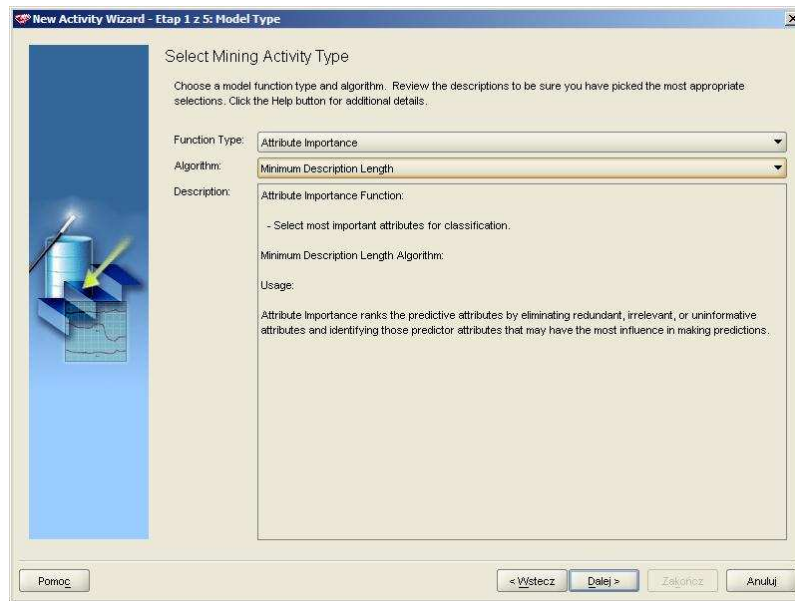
New Activity Wizard - Etap 1 z 5: Model Type

Select Mining Activity Type

Choose a model function type and algorithm. Review the descriptions to be sure you have picked the most appropriate selections. Click the Help button for additional details.

Function Type: Attribute Importance

Algorithm: Minimum Description Length

Description: Attribute Importance Function:

- Select most important attributes for classification.

Minimum Description Length Algorithm:

Usage:

Attribute Importance ranks the predictive attributes by eliminating redundant, irrelevant, or uninformative attributes and identifying those predictor attributes that may have the most influence in making predictions.

Pomoc

< Wstecz

Dalej >

Zakończ

Anuluj